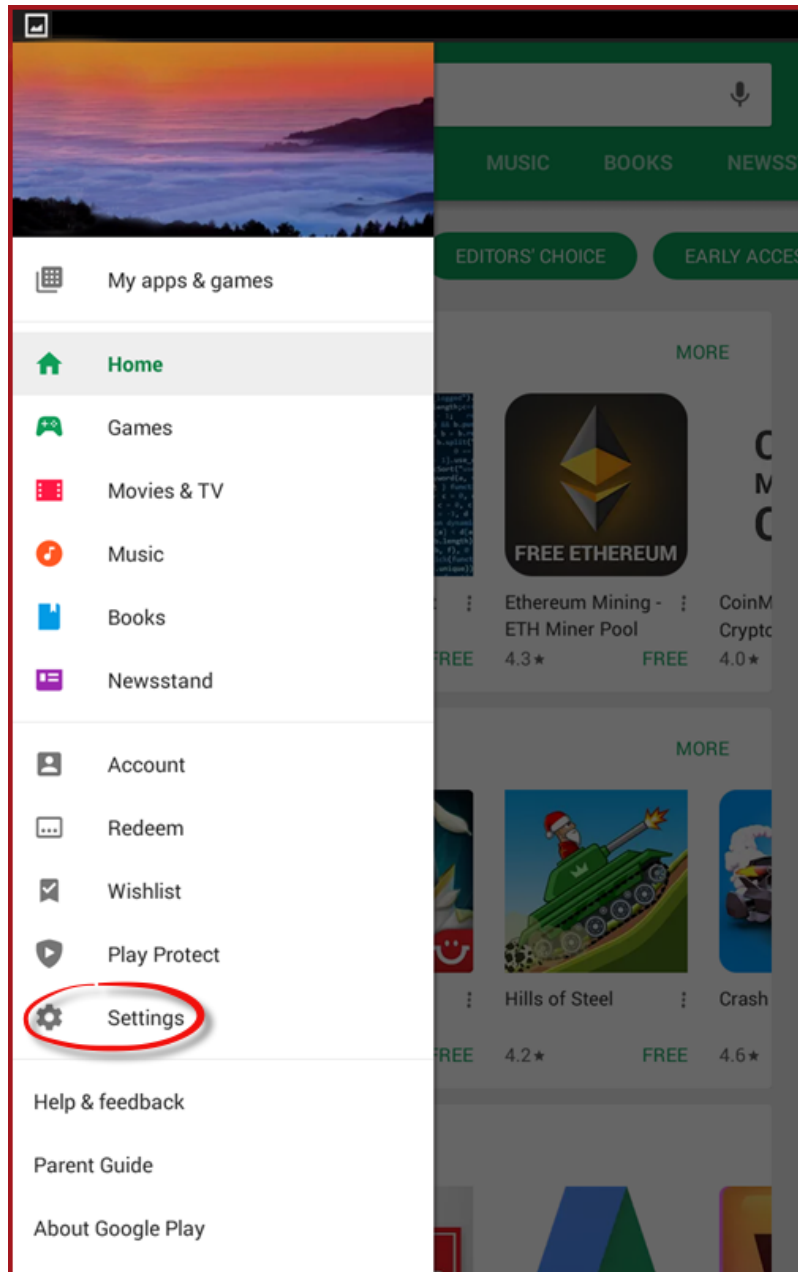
My apps & games

Home

Games

Movies & TV

Music

Books

Newsstand

Account

Redeem

Wishlist

Play Protect

Settings

Help & feedback

Parent Guide

About Google Play

MUSIC BOOKS NEWSS

EDITORS' CHOICE EARLY ACCE

MORE

FREE ETHEREUM

Ethereum Mining - ETH Miner Pool
4.3★ FREE

CoinM Crypto
4.0★

FREE

MORE

Hills of Steel
4.2★ FREE

Crash
4.6★

FREE